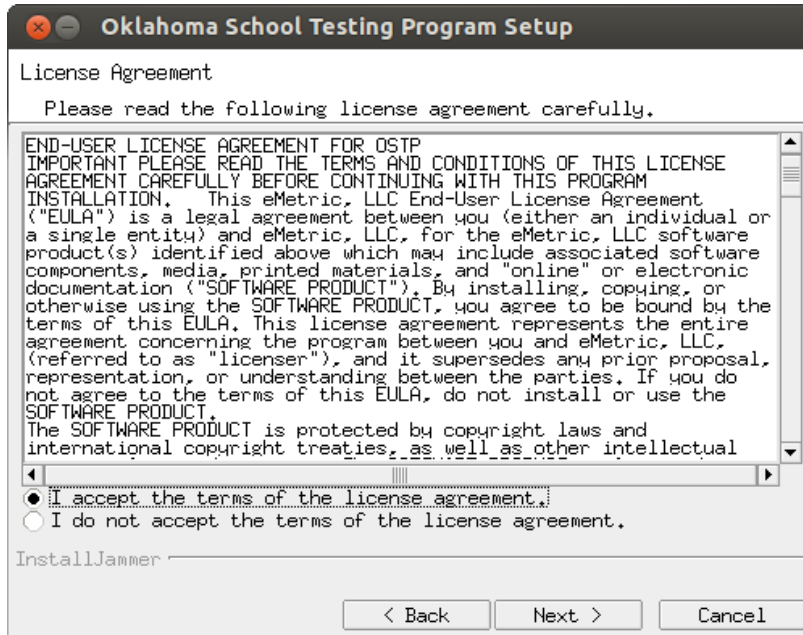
Oklahoma School Testing Program Setup

License Agreement

Please read the following license agreement carefully.

END-USER LICENSE AGREEMENT FOR OSTP
IMPORTANT PLEASE READ THE TERMS AND CONDITIONS OF THIS LICENSE AGREEMENT CAREFULLY BEFORE CONTINUING WITH THIS PROGRAM INSTALLATION. This eMetric, LLC End-User License Agreement ("EULA") is a legal agreement between you (either an individual or a single entity) and eMetric, LLC, for the eMetric, LLC software product(s) identified above which may include associated software components, media, printed materials, and "online" or electronic documentation ("SOFTWARE PRODUCT"). By installing, copying, or otherwise using the SOFTWARE PRODUCT, you agree to be bound by the terms of this EULA. This license agreement represents the entire agreement concerning the program between you and eMetric, LLC, (referred to as "licenser"), and it supersedes any prior proposal, representation, or understanding between the parties. If you do not agree to the terms of this EULA, do not install or use the SOFTWARE PRODUCT.
The SOFTWARE PRODUCT is protected by copyright laws and international copyright treaties, as well as other intellectual

I accept the terms of the license agreement.
I do not accept the terms of the license agreement.

InstallJammer

< Back Next > Cancel